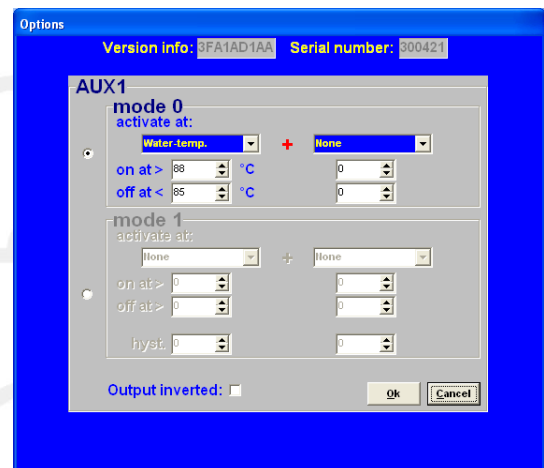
Options

Version info: 3FA1AD1AA Serial number: 300421

AUX1

mode 0

activate at:

Water-temp. + None

on at > 88 °C 0

off at < 85 °C 0

mode 1

activate at:

None + None

on at > 0 0

off at > 0 0

hyst. 0 0

Output inverted:

Ok Cancel